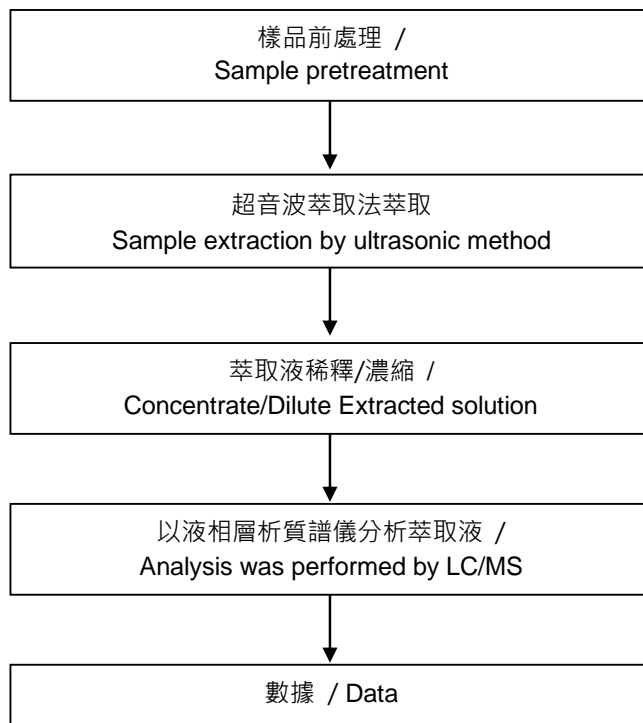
樣品前處理 /
Sample pretreatment

超音波萃取法萃取
Sample extraction by ultrasonic method

萃取液稀釋/濃縮 /
Concentrate/Dilute Extracted solution

以液相層析質譜儀分析萃取液 /
Analysis was performed by LC/MS

數據 / Data